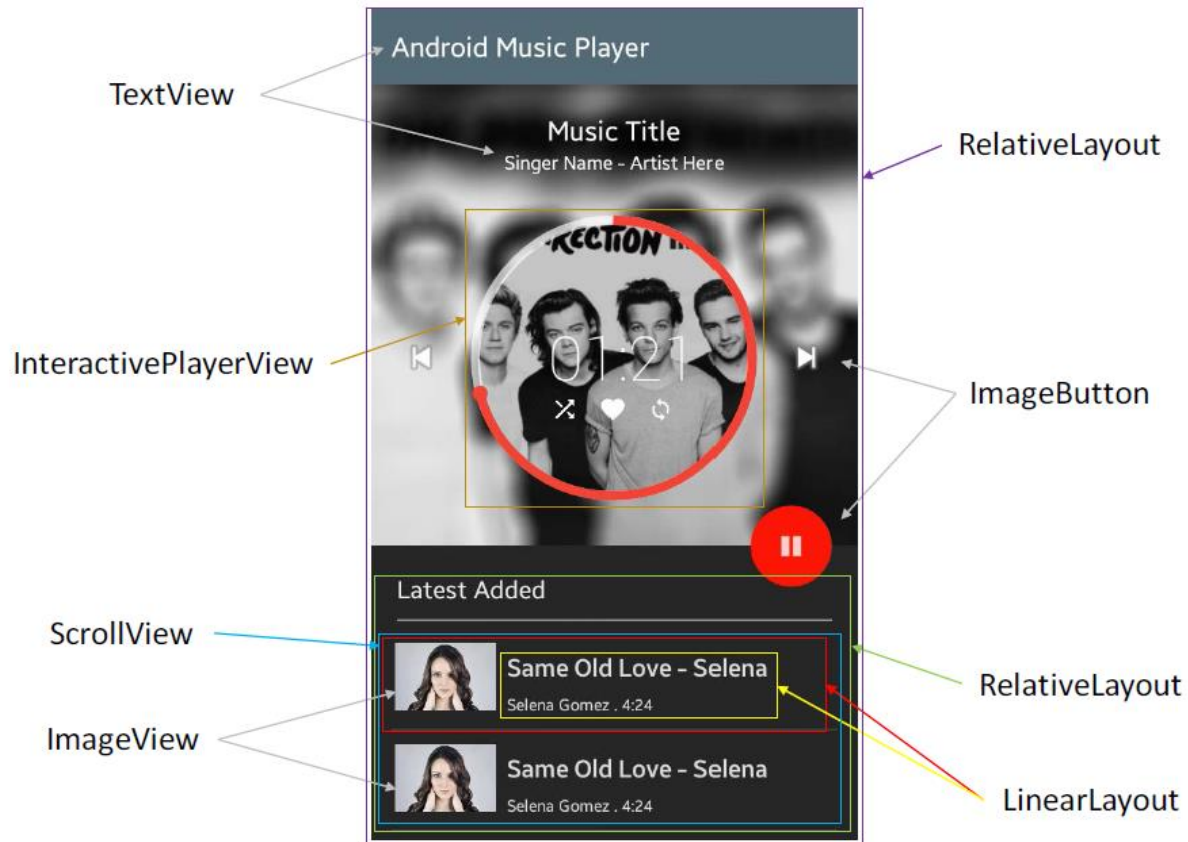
Android Music Player

TextView

Music Title
Singer Name - Artist Here

RelativeLayout

RECTION

InteractivePlayerView

01:21

ImageButton

Latest Added

ScrollView

Same Old Love - Selena
Selena Gomez . 4:24

RelativeLayout

ImageView

Same Old Love - Selena
Selena Gomez . 4:24

LinearLayout